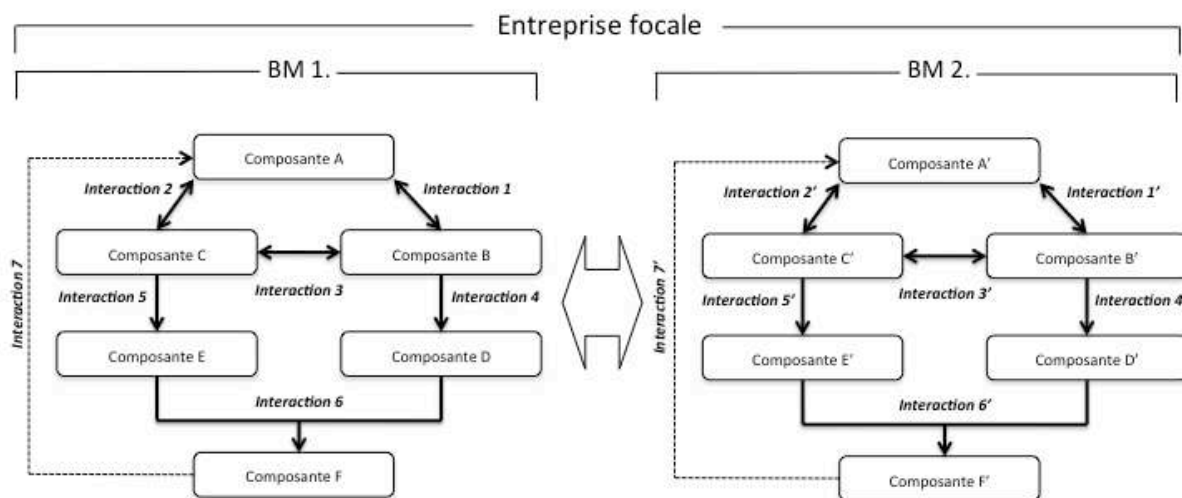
Entreprise focale

BM 1.

Composante A

Interaction 2

Interaction 1

Composante C

Composante B

Interaction 7

Interaction 5

Interaction 3

Interaction 4

Composante E

Composante D

Interaction 6

Composante F

BM 2.

Composante A'

Interaction 2'

Interaction 1'

Composante C'

Composante B'

Interaction 7'

Interaction 5'

Interaction 3'

Interaction 4

Composante E'

Composante D'

Interaction 6'

Composante F'